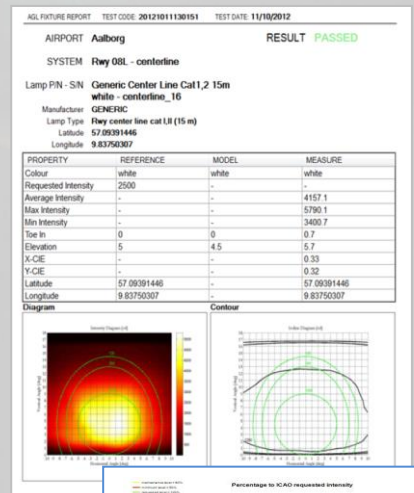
AGL FIXTURE REPORT TEST CODE: 20121011130151 TEST DATE: 11/10/2012

AIRPORT Aalborg

RESULT PASSED

SYSTEM Rwy 08L - centerline

Lamp P/N - S/N Generic Center Line Cat1,2 15m white - centerline_16

Manufacturer GENERIC

Lamp Type Rwy center line cat I,II (15 m)

Latitude 57.09391446

Longitude 9.83750307

| PROPERTY | REFERENCE | MODEL | MEASURE |
|---|---|---|---|
| Colour | white | white | white |
| Requested Intensity | 2500 | - | - |
| Average Intensity | - | - | 4157.1 |
| Max Intensity | - | - | 5790.1 |
| Min Intensity | - | - | 3400.7 |
| Toe In | 0 | 0 | 0.7 |
| Elevation | 5 | 4.5 | 5.7 |
| X-CIE | - | - | 0.33 |
| Y-CIE | - | - | 0.32 |
| Latitude | 57.09391446 | - | 57.09391446 |
| Longitude | 9.83750307 | - | 9.83750307 |

Diagram

Contour

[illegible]

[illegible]

Percentage to ICAO requested intensity